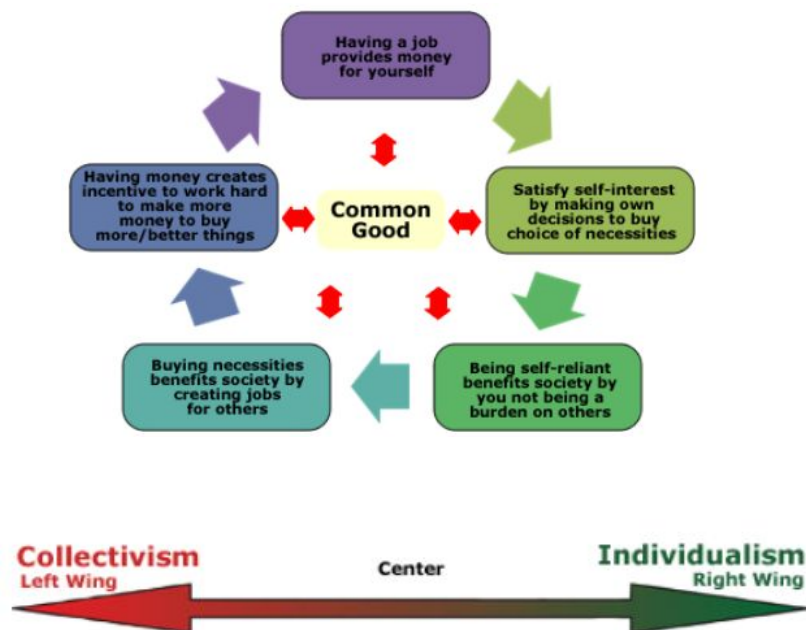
Having a job provides money for yourself

Satisfy self-interest by making own decisions to buy choice of necessities

Being self-reliant benefits society by you not being a burden on others

Buying necessities benefits society by creating jobs for others

Having money creates incentive to work hard to make more money to buy more/better things

Common Good

Collectivism
Left Wing

Center

Individualism
Right Wing